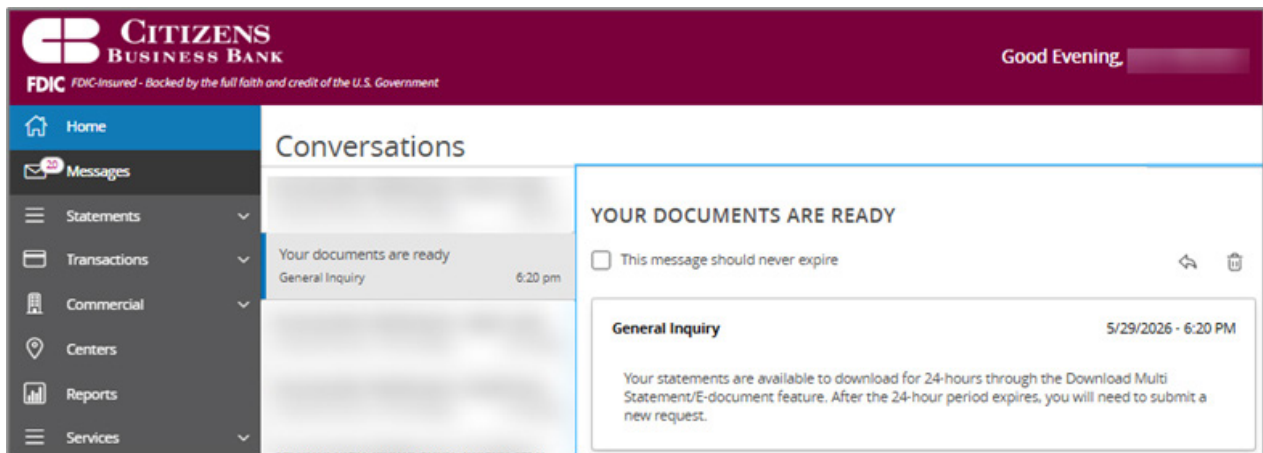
CITIZENS BUSINESS BANK

FDIC FDIC-Insured - Backed by the full faith and credit of the U.S. Government

Good Evening, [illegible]

Home

20 Messages

Statements

Transactions

Commercial

Centers

Reports

Services

Conversations

Your documents are ready
General Inquiry 6:20 pm

YOUR DOCUMENTS ARE READY

This message should never expire

General Inquiry 5/29/2026 - 6:20 PM

Your statements are available to download for 24-hours through the Download Multi Statement/E-document feature. After the 24-hour period expires, you will need to submit a new request.